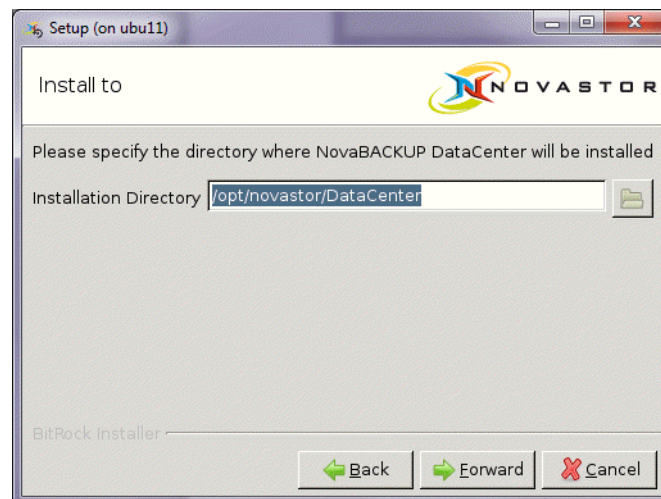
Setup (on ubu11)

Install to

NOVASTOR

Please specify the directory where NovaBACKUP DataCenter will be installed

Installation Directory /opt/novastor/DataCenter

BitRock Installer

Back

Forward

Cancel